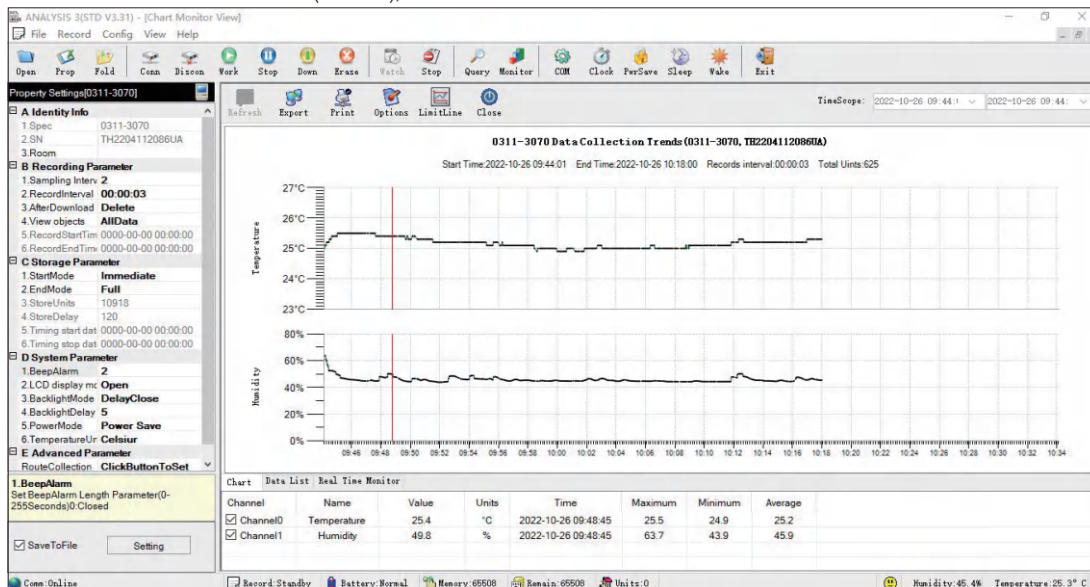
ANALYSIS 3(STD V3.31) - [Chart Monitor View]

File Record Config View Help

Open Prop Fold Conn Discon Work Stop Down Erase Watch Stop Query Monitor COM Clock PerSave Sleep Wake Exit

Property Settings[0311-3070]

A Identity Info
1.Spec 0311-3070
2.SN TH2204112086UA
3.Room

B Recording Parameter
1.Sampling Interv 2
2.RecordInterval 00:00:03
3.AfterDownload Delete
4.View objects AllData
5.RecordStartTim 0000-00-00 00:00:00
6.RecordEndTim 0000-00-00 00:00:00

C Storage Parameter
1.StartMode Immediate
2.EndMode Full
3.StoreUnits 10918
4.StoreDelay 120
5.Timing start dat 0000-00-00 00:00:00
6.Timing stop dat 0000-00-00 00:00:00

D System Parameter
1.BeepAlarm 2
2.LCD display mc Open
3.BacklightMode DelayClose
4.BacklightDelay 5
5.PowerMode Power Save
6.TemperatureUr Celsiur

E Advanced Parameter
RouteCollection ClickButtonToSet

1.BeepAlarm
Set BeepAlarm Length Parameter(0-255Seconds)0:Closed

SaveToFile Setting

Refresh Export Print Options LimitLine Close

TimeScope: 2022-10-26 09:44:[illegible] 2022-10-26 09:44:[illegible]

0311-3070 Data Collection Trends(0311-3070, TH2204112086UA)

Start Time:2022-10-26 09:44:01 End Time:2022-10-26 10:18:00 Records interval:00:00:03 Total Uints:625

Temperature
27°C
26°C
25°C
24°C
23°C

Humidity
80%
60%
40%
20%
0%

09:46 09:48 09:50 09:52 09:54 09:56 09:58 10:00 10:02 10:04 10:06 10:08 10:10 10:12 10:14 10:16 10:18 10:20 10:22 10:24 10:26 10:28 10:30 10:32 10:34

Chart Data List Real Time Monitor

| Channel | Name | Value | Units | Time | Maximum | Minimum | Average |
|---|---|---|---|---|---|---|---|
| Channel0 | Temperature | 25.4 | °C | 2022-10-26 09:48:45 | 25.5 | 24.9 | 25.2 |
| Channel1 | Humidity | 49.8 | % | 2022-10-26 09:48:45 | 63.7 | 43.9 | 45.9 |

Conn:Online Record:Standby Battery:Normal Memory:65508 Remain:65508 Units:0 Humidity:45.4% Temperature:25.3°C